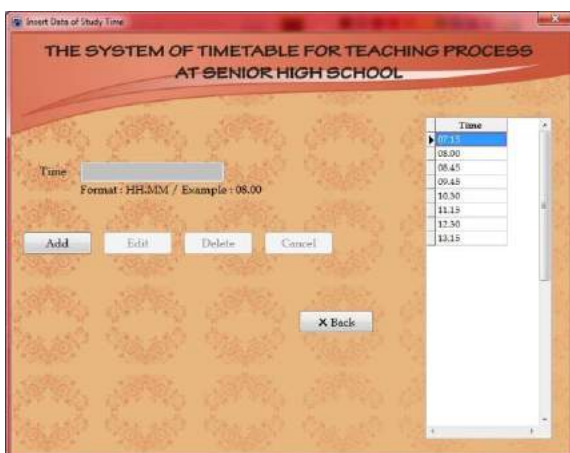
Insert Data of Study Time

THE SYSTEM OF TIMETABLE FOR TEACHING PROCESS AT SENIOR HIGH SCHOOL

Time

Format : HH.MM / Example : 08.00

Add Edit Delete Cancel

× Back

| Time |
|---|
| 07.15 |
| 08.00 |
| 08.45 |
| 09.45 |
| 10.30 |
| 11.15 |
| 12.30 |
| 13.15 |